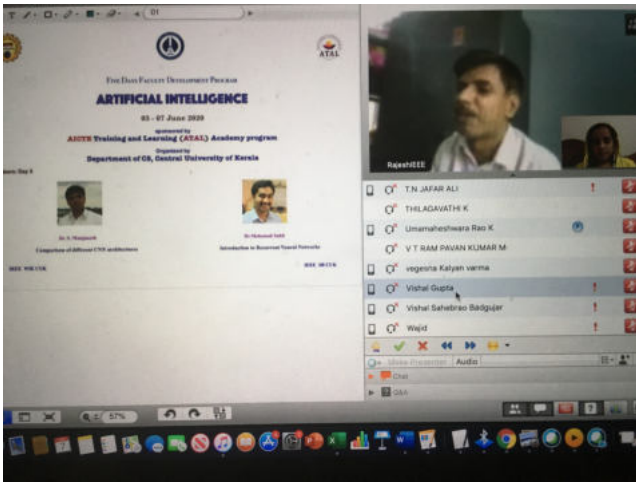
01

ATAL

Five Days Faculty Development Program

ARTIFICIAL INTELLIGENCE

03 - 07 June 2020

sponsored by

AICTE Training and Learning (ATAL) Academy program

Organized by

Department of CS, Central University of Kerala

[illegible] Day 5

Dr. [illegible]

Comparison of different CNN architectures

Dr. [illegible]

Introduction to Recurrent Neural Networks

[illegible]

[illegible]

RajeshIEEE

T.N JAFAR ALI

THILAGAVATHI K

Umamaheshwara Rao K

V T RAM PAVAN KUMAR M

vegesha Kalyan varma

Vishal Gupta

Vishal Sahebrao Badgujar

Wajid

Make Presenter

Audio

Chat

Q&A

57%